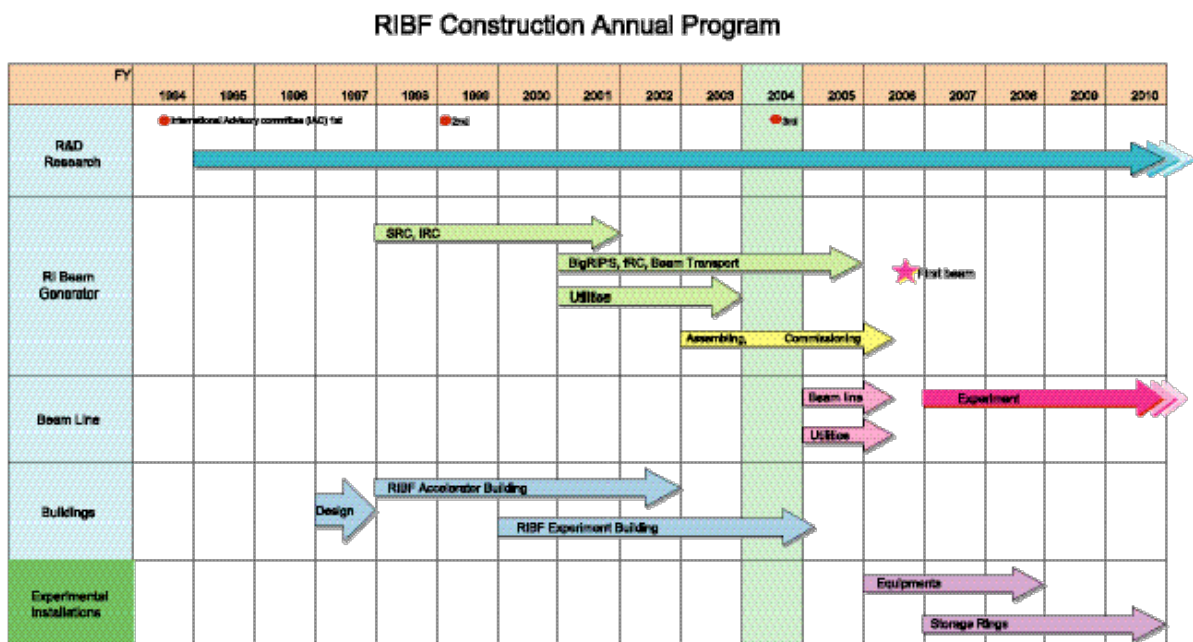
RIBF Construction Annual Program

| FY | 1994 | 1995 | 1996 | 1997 | 1998 | 1999 | 2000 | 2001 | 2002 | 2003 | 2004 | 2005 | 2006 | 2007 | 2008 | 2009 | 2010 |
|---|---|---|---|---|---|---|---|---|---|---|---|---|---|---|---|---|---|
| R&D Research | International Advisory committee (IAC) 1st | | | | | 2nd | | | | | 3rd | | | | | | |
| RI Beam Generator | | | | | SRC, IRC | | BigRIPS, fRC, Beam Transport | | | Assembling, | Commissioning | | First beam | | | | |
| | | | | | | | Utilities | | | | | | | | | | |
| Beam Line | | | | | | | | | | | | Beam line | | Experiment | | | |
| | | | | | | | | | | | | Utilities | | | | | |
| Buildings | | | | Design | RIBF Accelerator Building | | RIBF Experiment Building | | | | | | | | | | |
| Experimental Installations | | | | | | | | | | | | | Equipments | | | | |
| | | | | | | | | | | | | | | Storage Rings | | | |